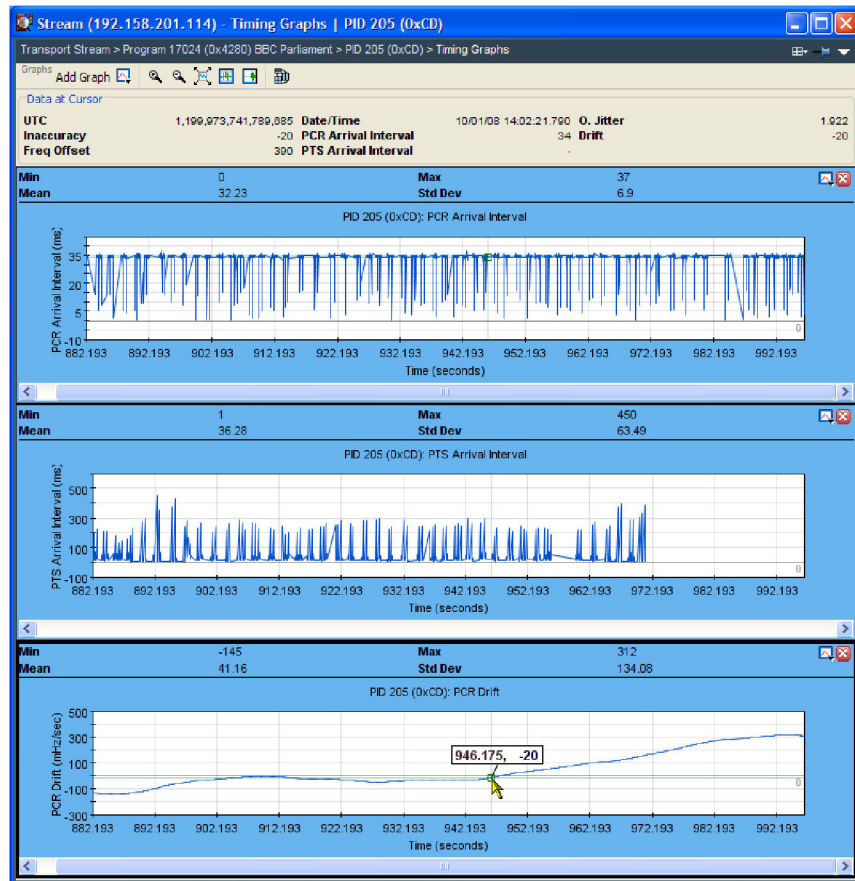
Stream (192.158.201.114) - Timing Graphs | PID 205 (0xCD)

Transport Stream > Program 17024 (0x4280) BBC Parliament > PID 205 (0xCD) > Timing Graphs

Graphs Add Graph

Data at Cursor

| | | | | | |
|---|---|---|---|---|---|
| UTC | 1,199,973,741,789,085 | Date/Time | 10/01/08 14:02:21.790 | O. Jitter | 1.922 |
| Inaccuracy | -20 | PCR Arrival Interval | 34 | Drift | -20 |
| Freq Offset | 390 | PTS Arrival Interval | - | | |

| | | | |
|---|---|---|---|
| Min | 0 | Max | 37 |
| Mean | 32.23 | Std Dev | 6.9 |

PID 205 (0xCD): PCR Arrival Interval

PCR Arrival Interval (ms)

35 20 5 -10

0

882.193 892.193 902.193 912.193 922.193 932.193 942.193 952.193 962.193 972.193 982.193 992.193

Time (seconds)

| | | | |
|---|---|---|---|
| Min | 1 | Max | 450 |
| Mean | 36.28 | Std Dev | 63.49 |

PID 205 (0xCD): PTS Arrival Interval

PTS Arrival Interval (ms)

500 300 100 -100

0

882.193 892.193 902.193 912.193 922.193 932.193 942.193 952.193 962.193 972.193 982.193 992.193

Time (seconds)

| | | | |
|---|---|---|---|
| Min | -145 | Max | 312 |
| Mean | 41.16 | Std Dev | 134.08 |

PID 205 (0xCD): PCR Drift

PCR Drift (mHz/sec)

500 300 100 -100 -300

946.175, -20

0

882.193 892.193 902.193 912.193 922.193 932.193 942.193 952.193 962.193 972.193 982.193 992.193

Time (seconds)